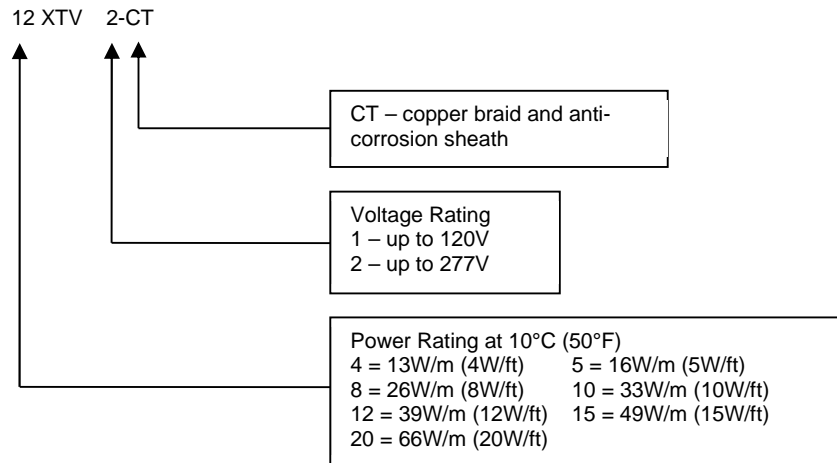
12 XTV 2-CT

CT – copper braid and anti-corrosion sheath

Voltage Rating
1 – up to 120V
2 – up to 277V

Power Rating at 10°C (50°F)

| | |
|---|---|
| 4 = 13W/m (4W/ft) | 5 = 16W/m (5W/ft) |
| 8 = 26W/m (8W/ft) | 10 = 33W/m (10W/ft) |
| 12 = 39W/m (12W/ft) | 15 = 49W/m (15W/ft) |
| 20 = 66W/m (20W/ft) | |